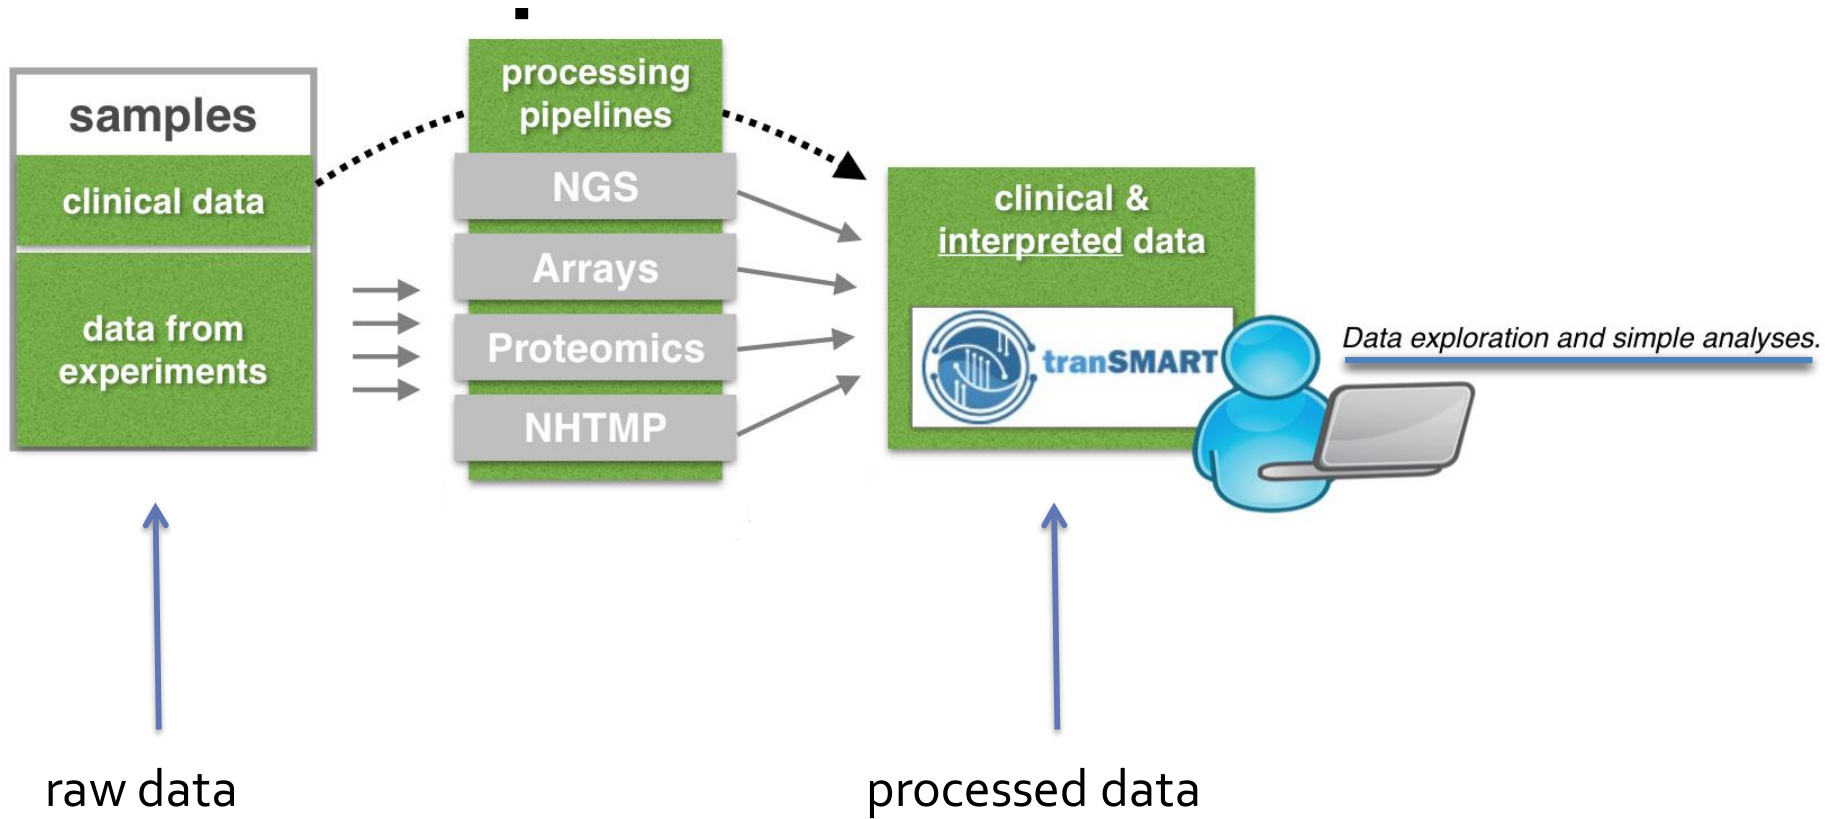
samples

clinical data

data from experiments

processing pipelines

NGS

Arrays

Proteomics

NHTMP

clinical & interpreted data

tranSMART

Data exploration and simple analyses.

raw data

processed data